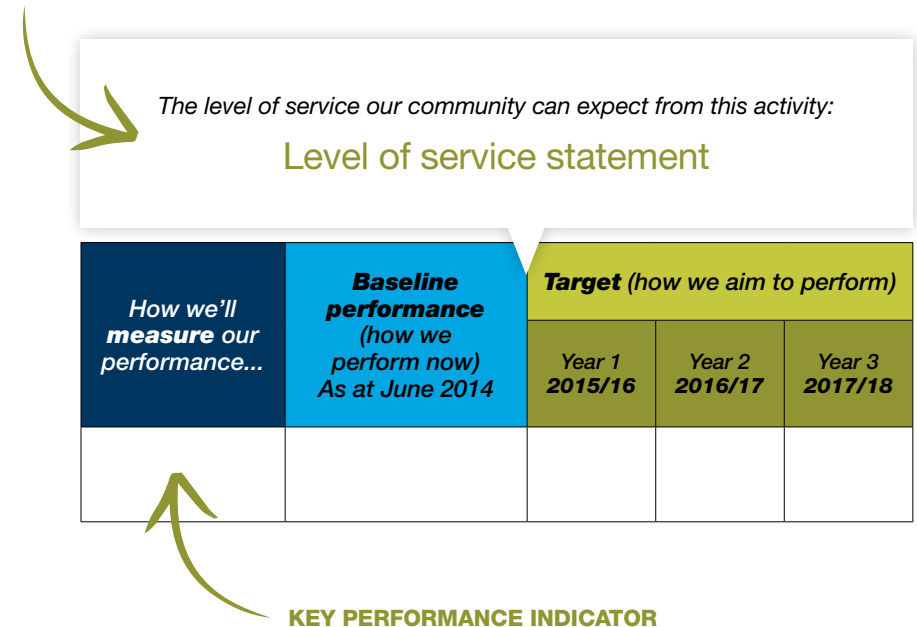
The level of service our community can expect from this activity:

Level of service statement

| How we'll **measure** our performance... | **Baseline performance** (how we perform now) As at June 2014 | **Target** (how we aim to perform) | | |
|---|---|---|---|---|
| | | Year 1 **2015/16** | Year 2 **2016/17** | Year 3 **2017/18** |
| | | | | |

KEY PERFORMANCE INDICATOR